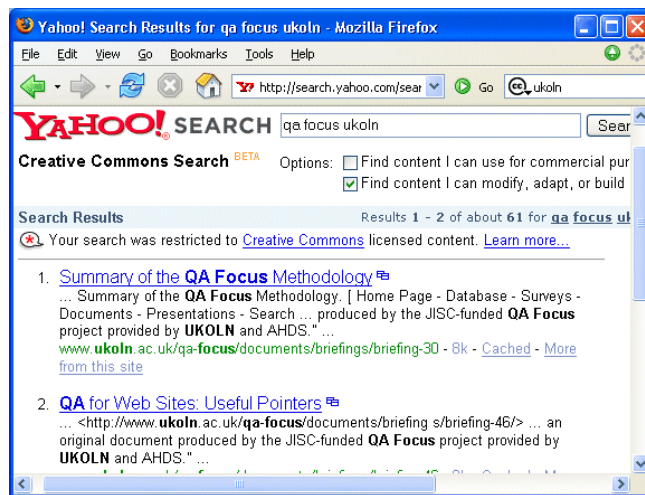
Yahoo! Search Results for qa focus ukoln - Mozilla Firefox

File Edit View Go Bookmarks Tools Help

http://search.yahoo.com/sear Go ukoln

YAHOO! SEARCH qa focus ukoln Sear

Creative Commons Search BETA Options: Find content I can use for commercial pur
Find content I can modify, adapt, or build

Search Results Results 1 - 2 of about 61 for qa focus uk

Your search was restricted to Creative Commons licensed content. Learn more...

1. Summary of the QA Focus Methodology
... Summary of the QA Focus Methodology. [ Home Page - Database - Surveys - Documents - Presentations - Search ... produced by the JISC-funded QA Focus project provided by UKOLN and AHDS." ...
www.ukoln.ac.uk/qa-focus/documents/briefings/briefing-30 - 8k - Cached - More from this site

2. QA for Web Sites: Useful Pointers
... <http://www.ukoln.ac.uk/qa-focus/documents/briefing s/briefing-46/> ... an original document produced by the JISC-funded QA Focus project provided by UKOLN and AHDS." ...
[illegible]